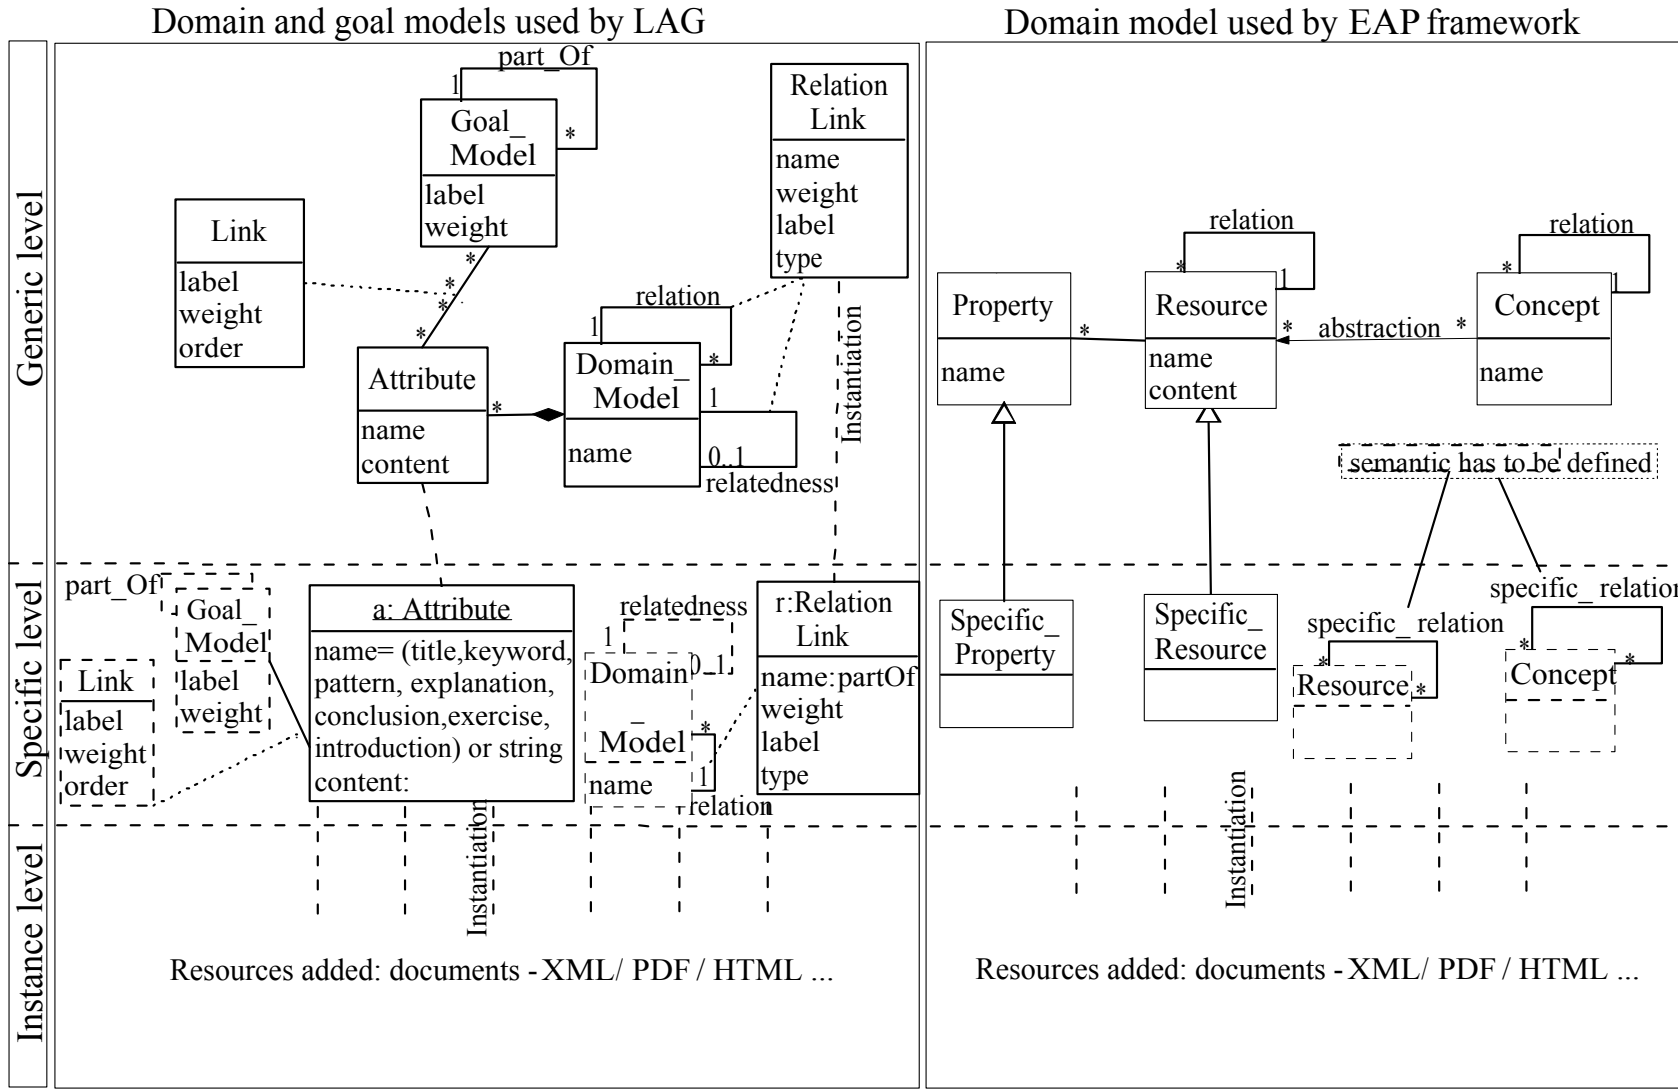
Domain and goal models used by LAG

Domain model used by EAP framework

Generic level

Specific level

Instance level

part_Of
1
*
Goal_ Model
label
weight

Relation Link
name
weight
label
type

Link
label
weight
order

*
*
*
*

relation
1
*

Attribute
name
content

*

Domain_ Model
name

1
0..1
relatedness

Instantiation

part_Of
Goal_ Model
label
weight

Link
label
weight
order

a: Attribute
name= (title,keyword, pattern, explanation, conclusion,exercise, introduction) or string content:

relatedness
1
0..1
Domain_ Model
name
*
1
relation

r:Relation Link
name:partOf
weight
label
type

Instantiation

Resources added: documents - XML/ PDF / HTML ...

relation
*
1
relation
*
1

Property
name

*

Resource
name
content

*
abstraction
*

Concept
name

semantic has to be defined

Specific_ Property

Specific_ Resource

specific_ relation
*
Resource
*

specific_ relation
*
Concept
*

Instantiation

Resources added: documents - XML/ PDF / HTML ...